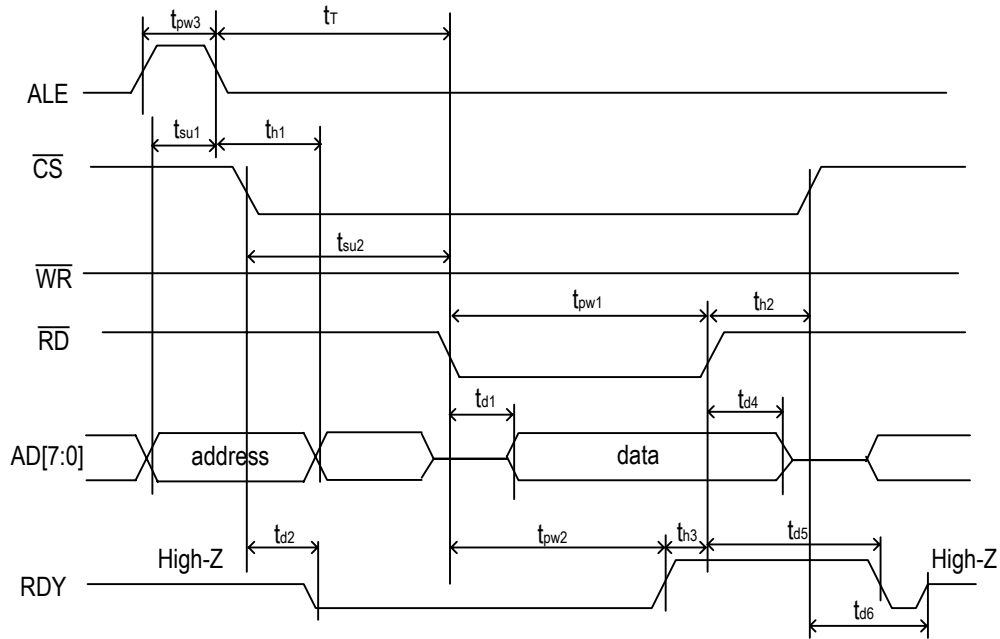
$t_{pw3}$

$t_T$

ALE

$t_{su1}$

$t_{h1}$

$\overline{CS}$

$t_{su2}$

$\overline{WR}$

$t_{pw1}$

$t_{h2}$

$\overline{RD}$

$t_{d1}$

$t_{d4}$

AD[7:0]

address

data

$t_{d2}$

$t_{pw2}$

$t_{h3}$

$t_{d5}$

High-Z

High-Z

RDY

$t_{d6}$